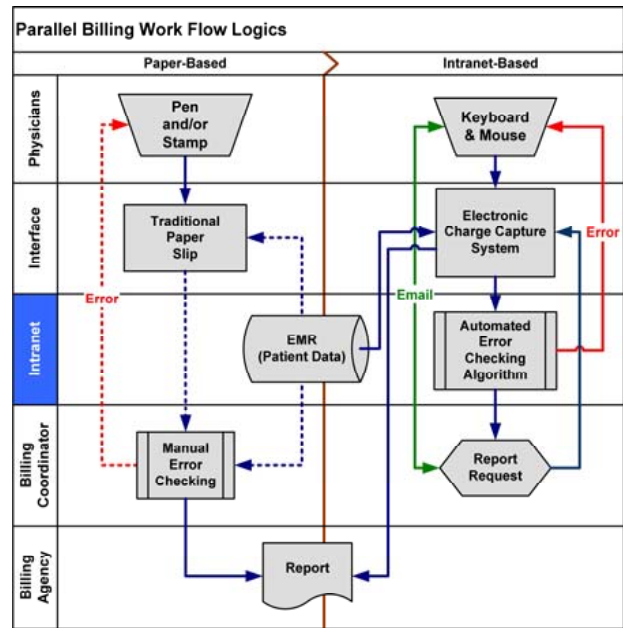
Parallel Billing Work Flow Logics

Paper-Based

Intranet-Based

Physicians

Interface

Intranet

Billing Coordinator

Billing Agency

Pen and/or Stamp

Traditional Paper Slip

Error

EMR (Patient Data)

Manual Error Checking

Report

Keyboard & Mouse

Electronic Charge Capture System

Error

Email

Automated Error Checking Algorithm

Report Request